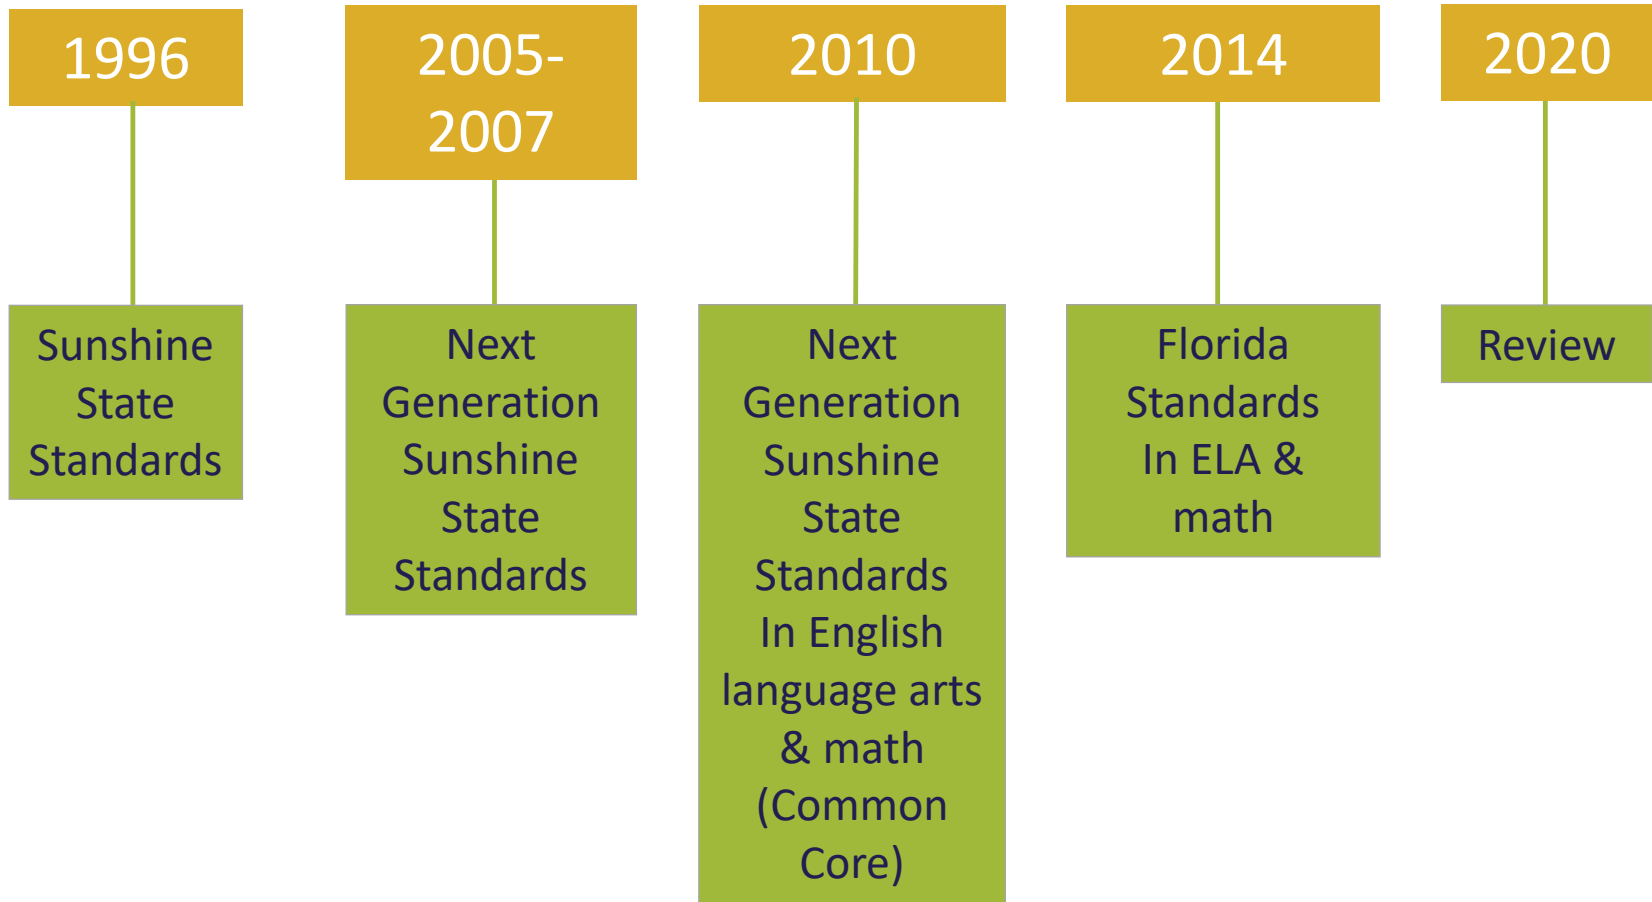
1996

Sunshine State Standards

2005-2007

Next Generation Sunshine State Standards

2010

Next Generation Sunshine State Standards In English language arts & math (Common Core)

2014

Florida Standards In ELA & math

2020

Review